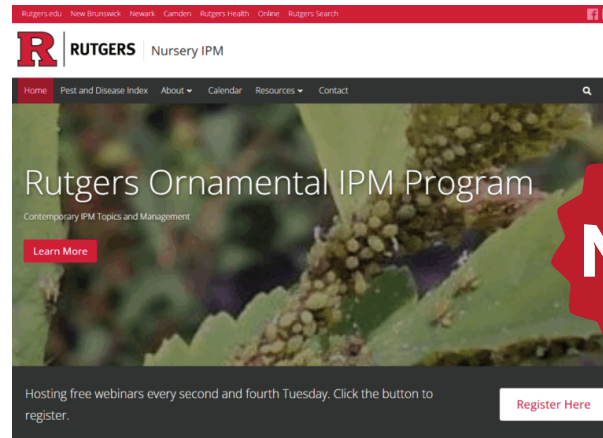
Rutgers.edu New Brunswick Newark Camden Rutgers Health Online Rutgers Search

R RUTGERS | Nursery IPM

Home Pest and Disease Index About Calendar Resources Contact

Rutgers Ornamental IPM Program

Contemporary IPM Topics and Management

Learn More

N

Hosting free webinars every second and fourth Tuesday. Click the button to register.

Register Here